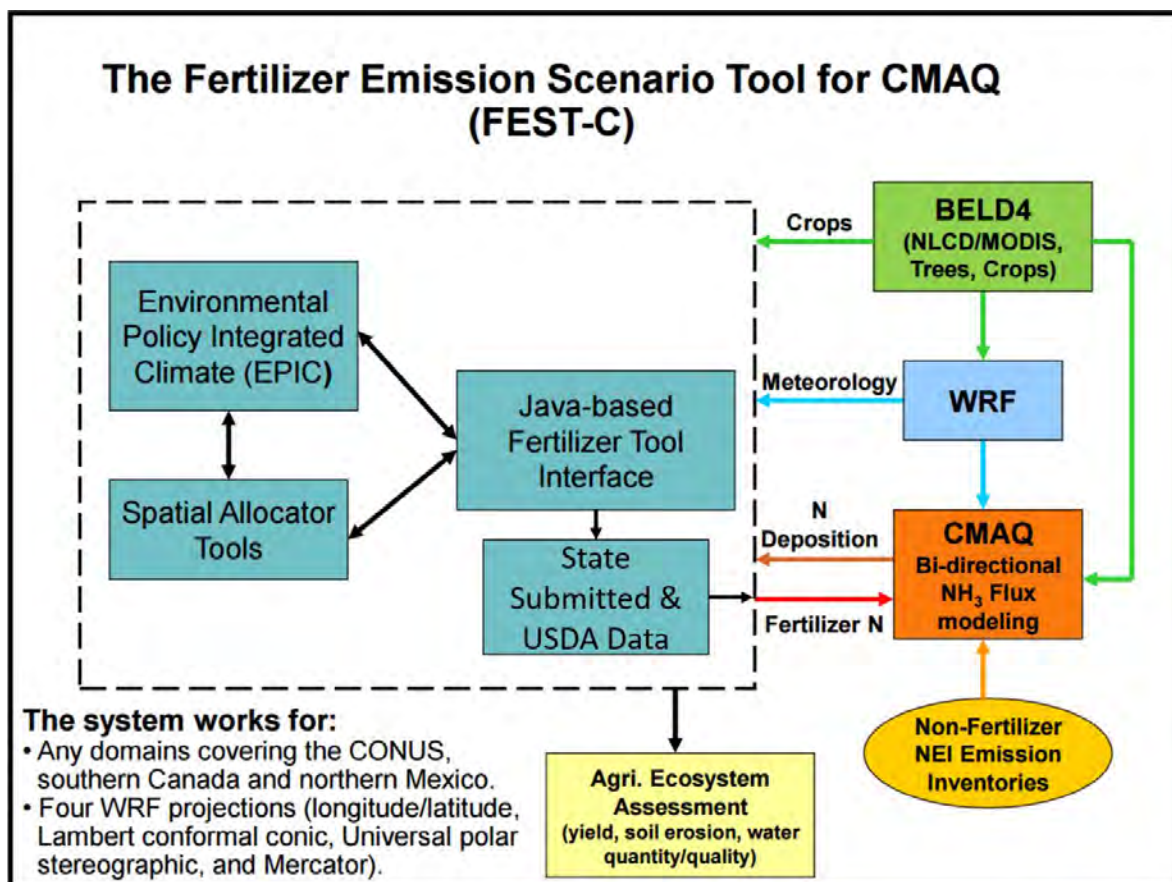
The Fertilizer Emission Scenario Tool for CMAQ (FEST-C)

Crops

BELD4 (NLCD/MODIS, Trees, Crops)

Environmental Policy Integrated Climate (EPIC)

Meteorology

WRF

Java-based Fertilizer Tool Interface

Spatial Allocator Tools

N Deposition

State Submitted & USDA Data

Fertilizer N

CMAQ Bi-directional $NH_3$ Flux modeling

The system works for:
• Any domains covering the CONUS, southern Canada and northern Mexico.
• Four WRF projections (longitude/latitude, Lambert conformal conic, Universal polar stereographic, and Mercator).

Agri. Ecosystem Assessment (yield, soil erosion, water quantity/quality)

Non-Fertilizer NEI Emission Inventories